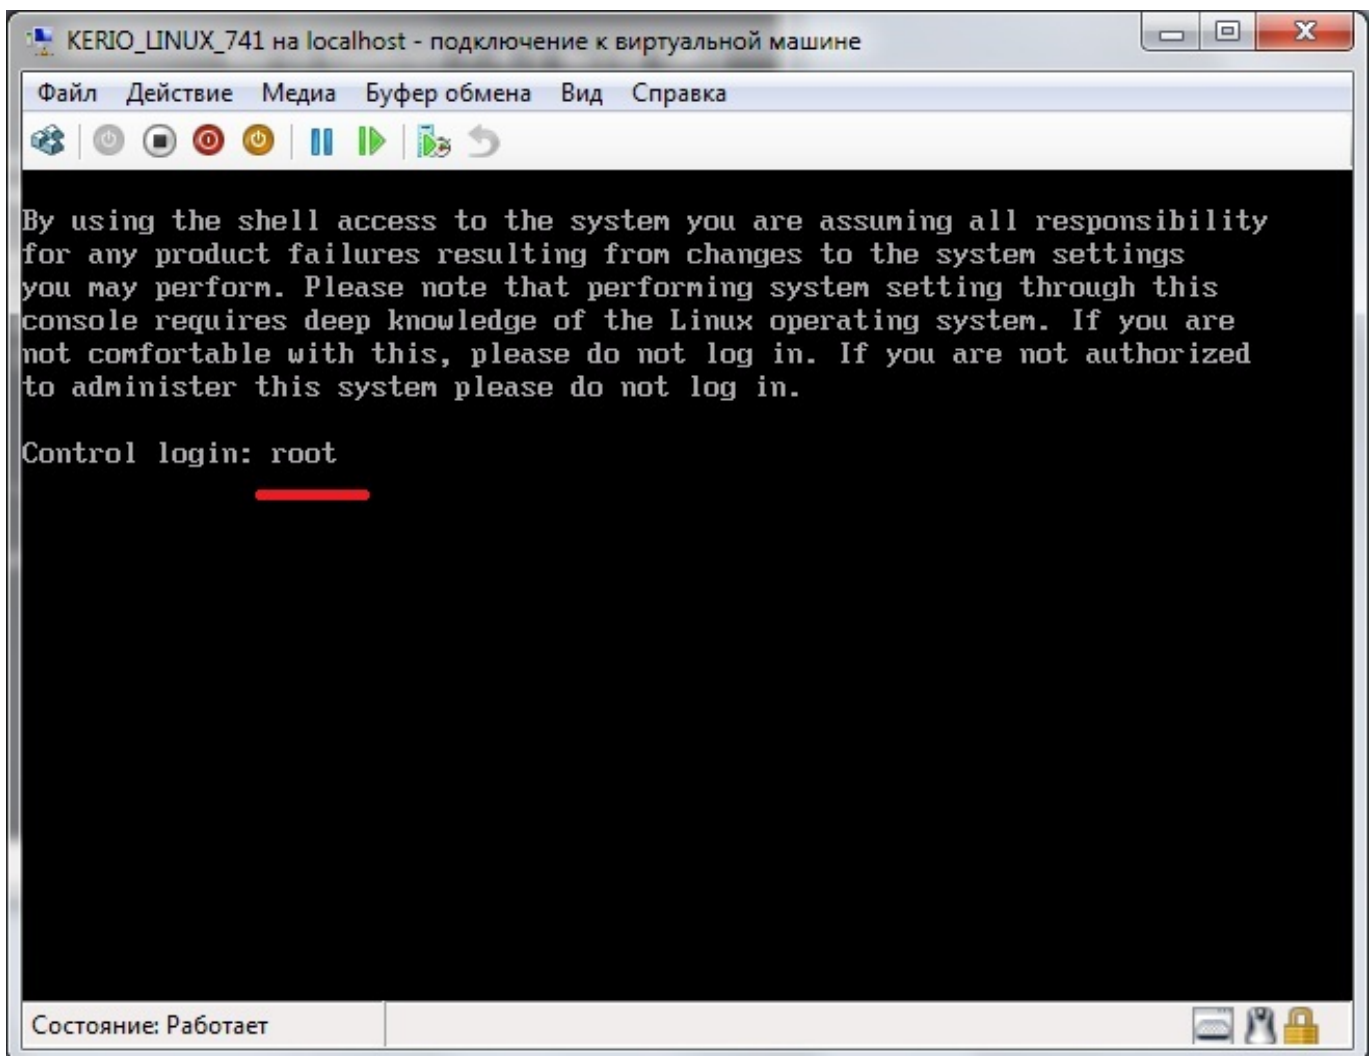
KERIO_LINUX_741 на localhost - подключение к виртуальной машине

Файл Действие Медиа Буфер обмена Вид Справка

By using the shell access to the system you are assuming all responsibility for any product failures resulting from changes to the system settings you may perform. Please note that performing system setting through this console requires deep knowledge of the Linux operating system. If you are not comfortable with this, please do not log in. If you are not authorized to administer this system please do not log in.

Control login: root

Состояние: Работает